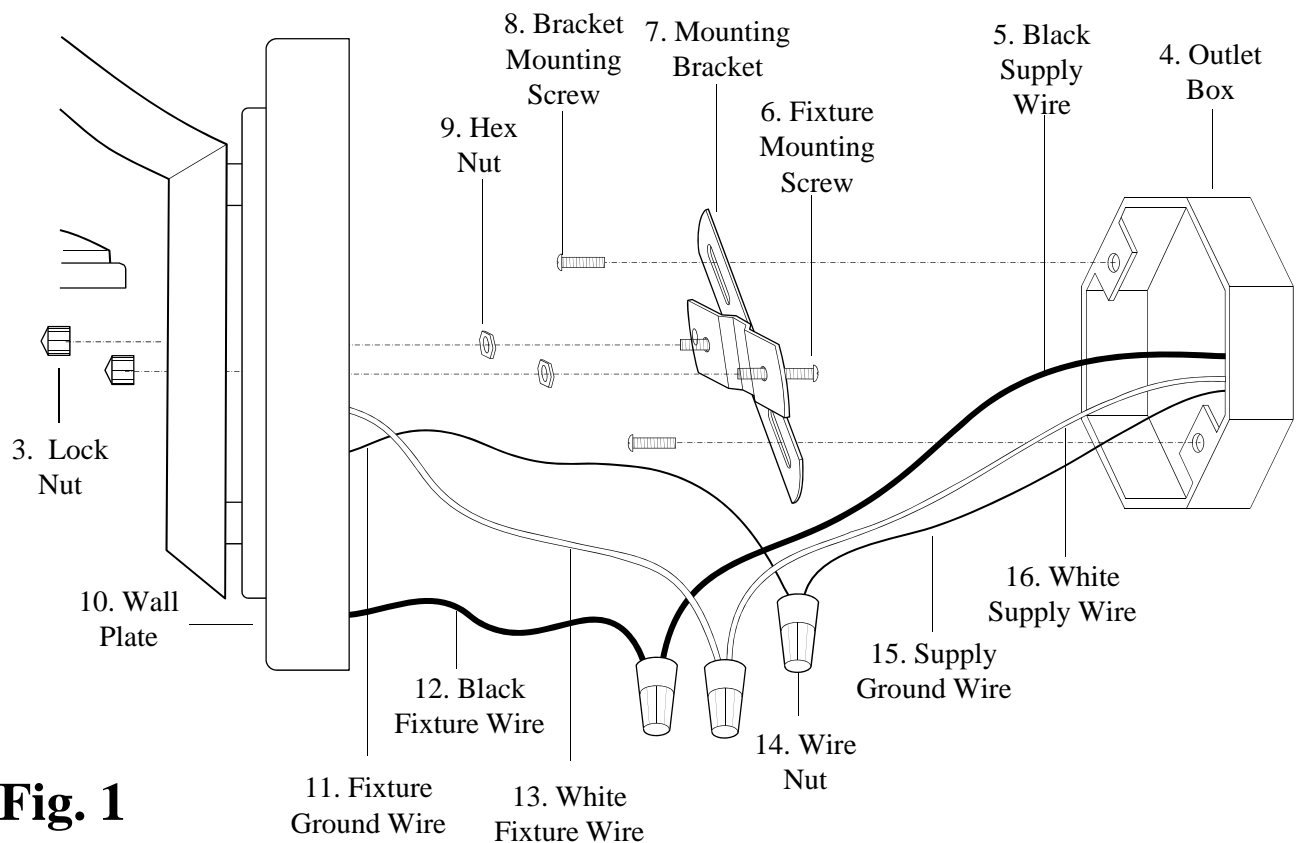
8. Bracket Mounting Screw

7. Mounting Bracket

5. Black Supply Wire

4. Outlet Box

9. Hex Nut

6. Fixture Mounting Screw

3. Lock Nut

10. Wall Plate

16. White Supply Wire

15. Supply Ground Wire

12. Black Fixture Wire

14. Wire Nut

11. Fixture Ground Wire

13. White Fixture Wire

Fig. 1